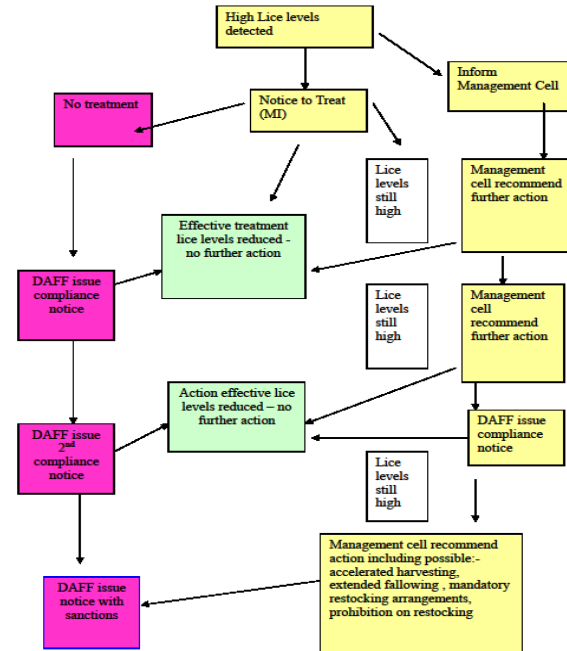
High Lice levels detected

Inform Management Cell

No treatment

Notice to Treat (MI)

Lice levels still high

Management cell recommend further action

Effective treatment lice levels reduced - no further action

DAFF issue compliance notice

Lice levels still high

Management cell recommend further action

Action effective lice levels reduced – no further action

DAFF issue 2$^{nd}$ compliance notice

DAFF issue compliance notice

Lice levels still high

Management cell recommend action including possible:- accelerated harvesting, extended fallowing , mandatory restocking arrangements, prohibition on restocking

DAFF issue notice with sanctions